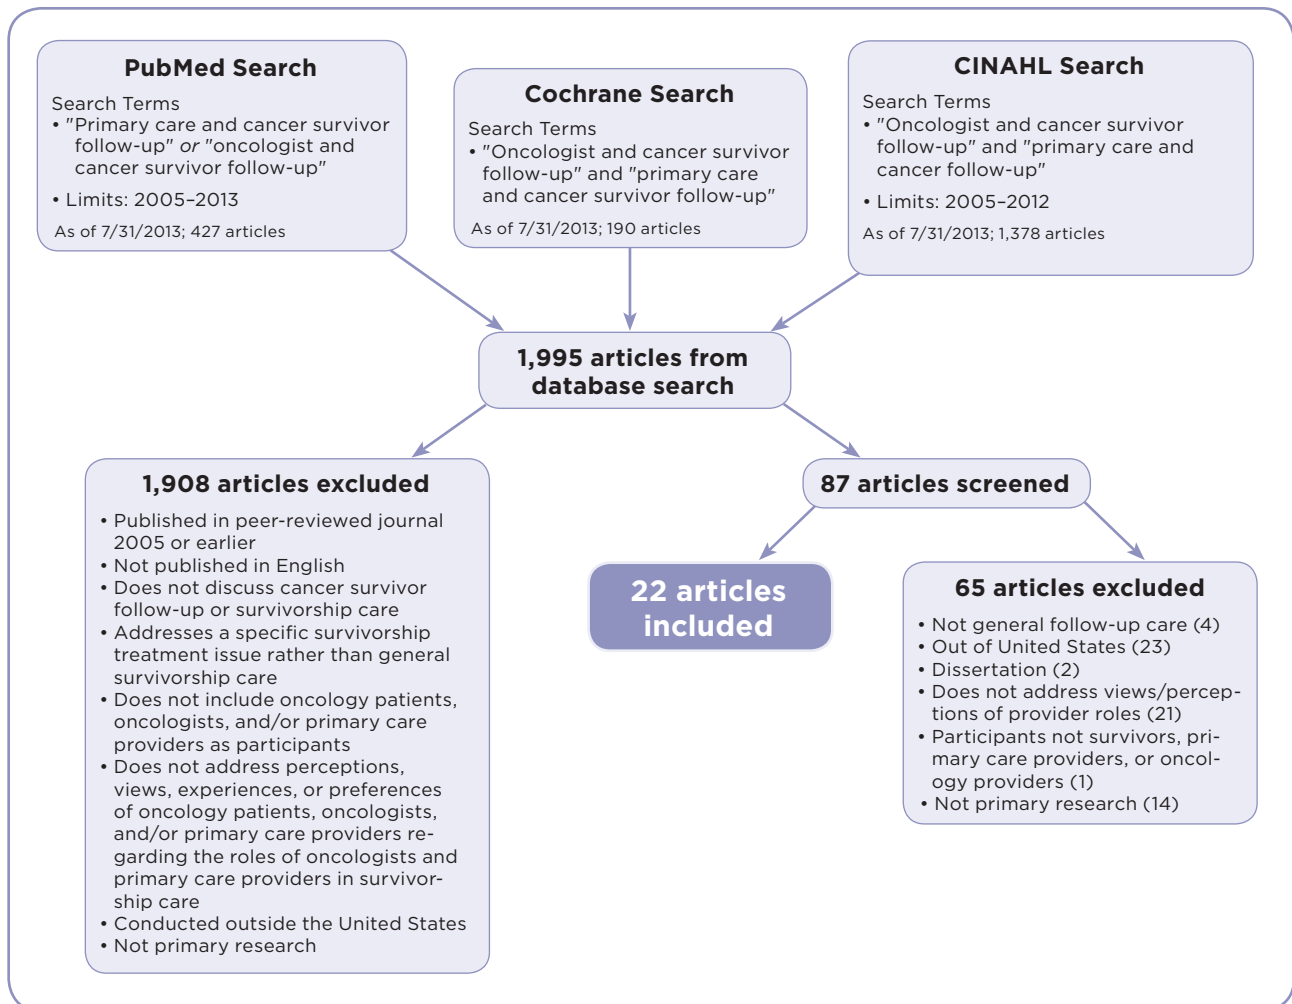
PubMed Search

Search Terms
• "Primary care and cancer survivor follow-up" or "oncologist and cancer survivor follow-up"
• Limits: 2005–2013

As of 7/31/2013; 427 articles

Cochrane Search

Search Terms
• "Oncologist and cancer survivor follow-up" and "primary care and cancer survivor follow-up"

As of 7/31/2013; 190 articles

CINAHL Search

Search Terms
• "Oncologist and cancer survivor follow-up" and "primary care and cancer follow-up"
• Limits: 2005–2012

As of 7/31/2013; 1,378 articles

1,995 articles from database search

1,908 articles excluded

• Published in peer-reviewed journal 2005 or earlier
• Not published in English
• Does not discuss cancer survivor follow-up or survivorship care
• Addresses a specific survivorship treatment issue rather than general survivorship care
• Does not include oncology patients, oncologists, and/or primary care providers as participants
• Does not address perceptions, views, experiences, or preferences of oncology patients, oncologists, and/or primary care providers regarding the roles of oncologists and primary care providers in survivorship care
• Conducted outside the United States
• Not primary research

87 articles screened

22 articles included

65 articles excluded

• Not general follow-up care (4)
• Out of United States (23)
• Dissertation (2)
• Does not address views/perceptions of provider roles (21)
• Participants not survivors, primary care providers, or oncology providers (1)
• Not primary research (14)